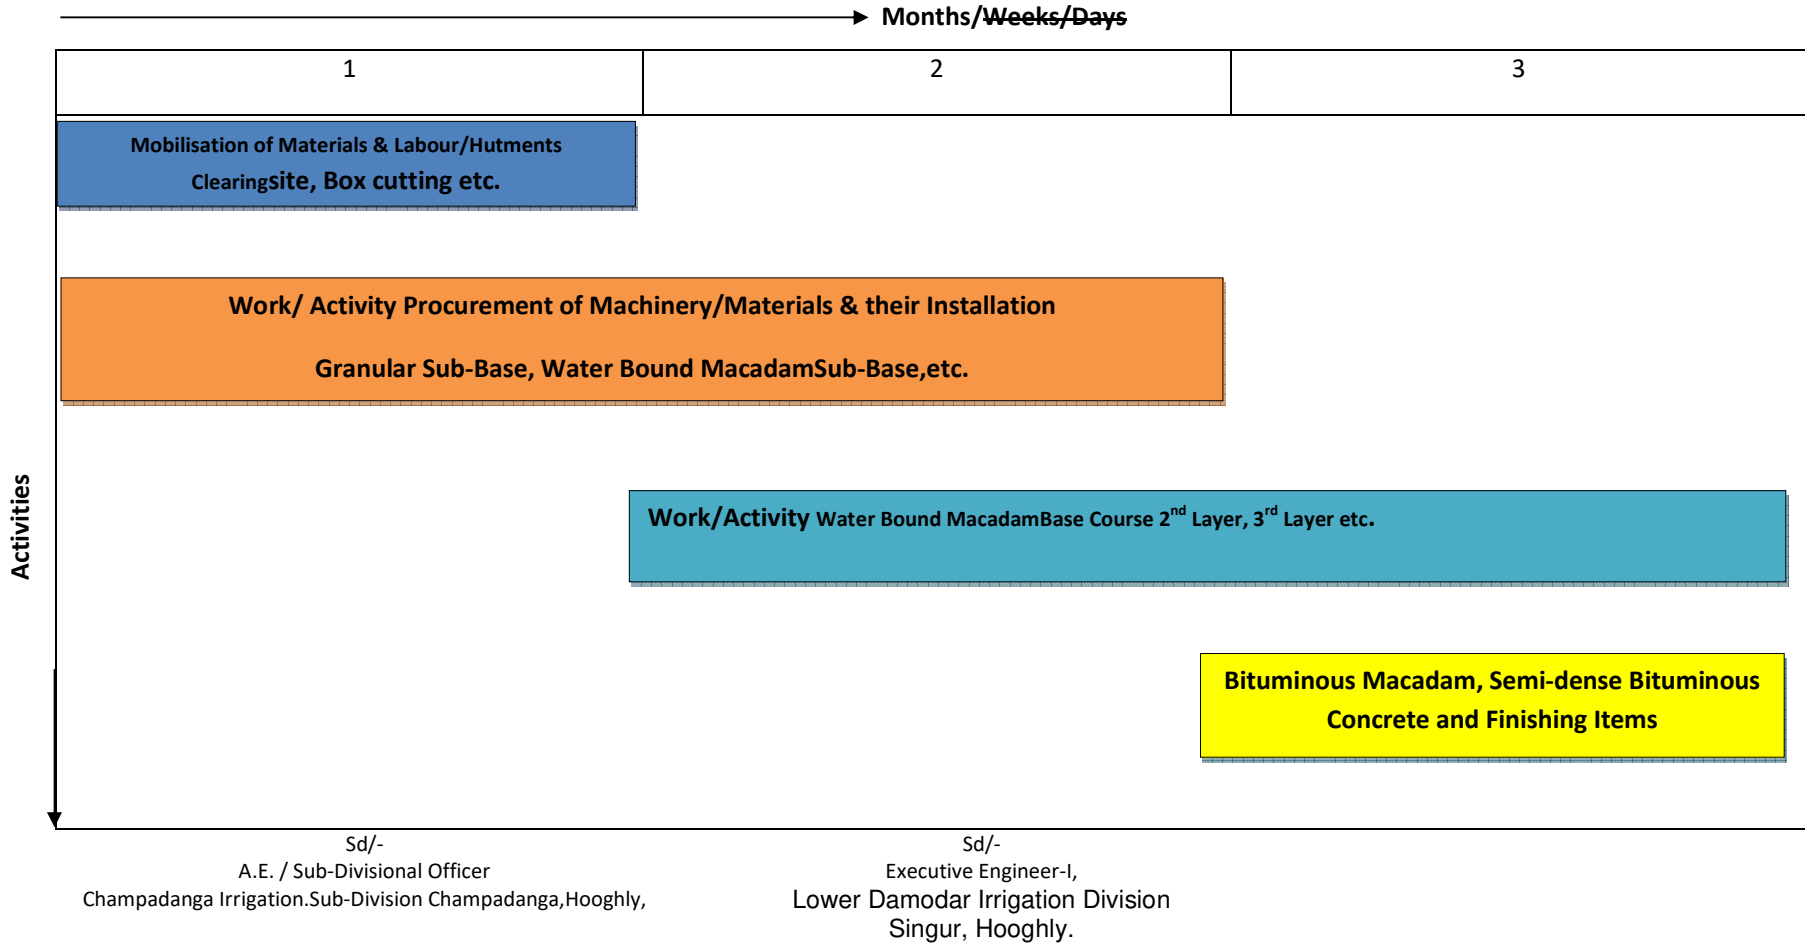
Months/~~Weeks/Days~~

| 1 | 2 | 3 |
|---|---|---|

Mobilisation of Materials & Labour/Hutments
Clearingsite, Box cutting etc.

Work/ Activity Procurement of Machinery/Materials & their Installation

Granular Sub-Base, Water Bound MacadamSub-Base,etc.

Activities

Work/Activity Water Bound MacadamBase Course 2$^{nd}$ Layer, 3$^{rd}$ Layer etc.

Bituminous Macadam, Semi-dense Bituminous Concrete and Finishing Items

Sd/-
A.E. / Sub-Divisional Officer
Champadanga Irrigation.Sub-Division Champadanga,Hooghly,

Sd/-
Executive Engineer-I,
Lower Damodar Irrigation Division
Singur, Hooghly.